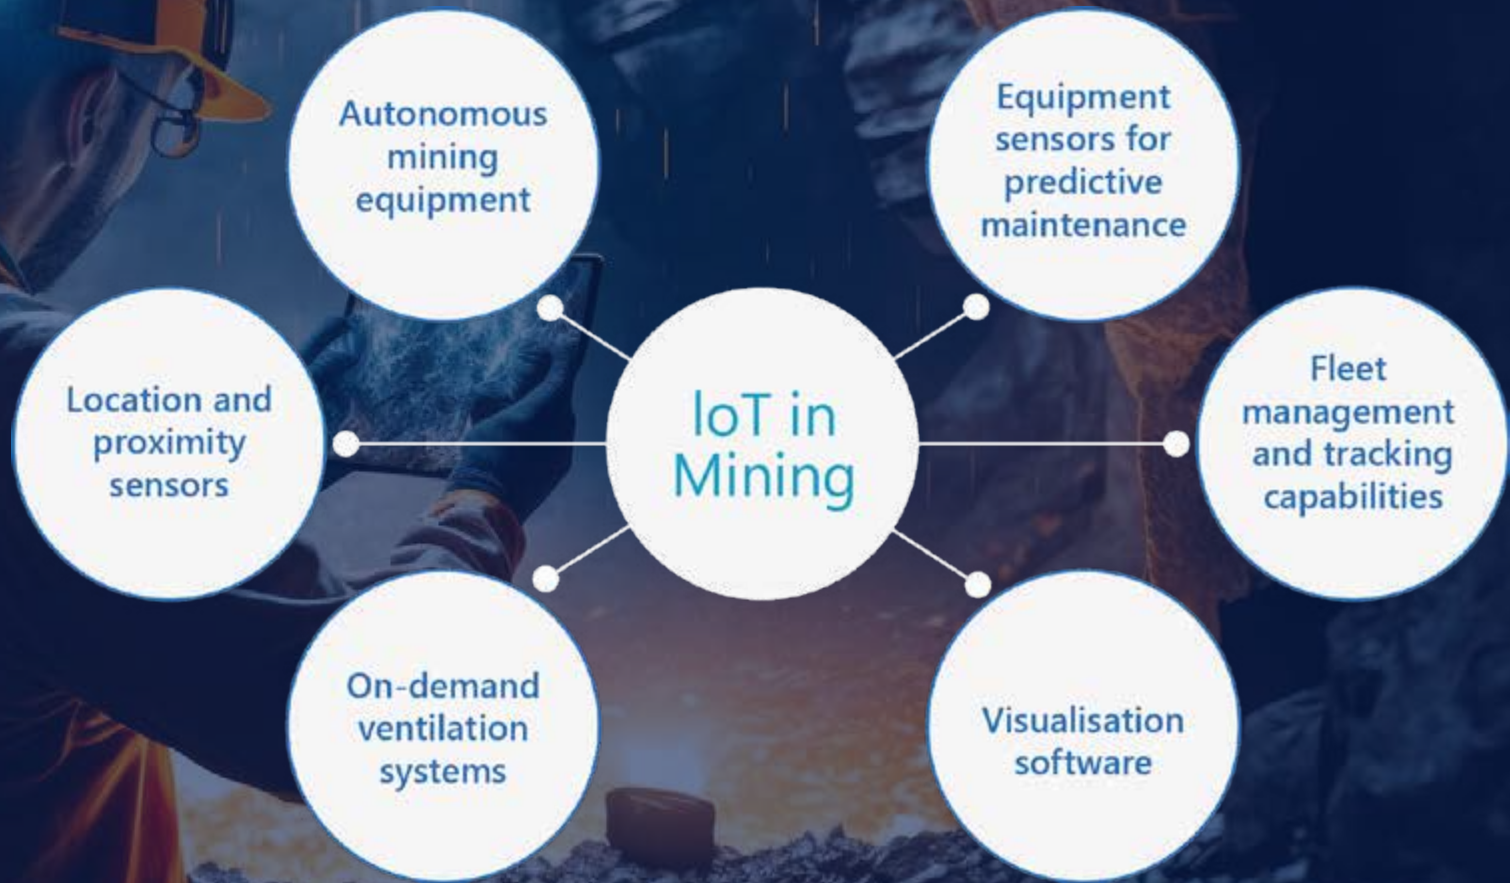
IoT in Mining

Autonomous mining equipment

Equipment sensors for predictive maintenance

Location and proximity sensors

Fleet management and tracking capabilities

On-demand ventilation systems

Visualisation software